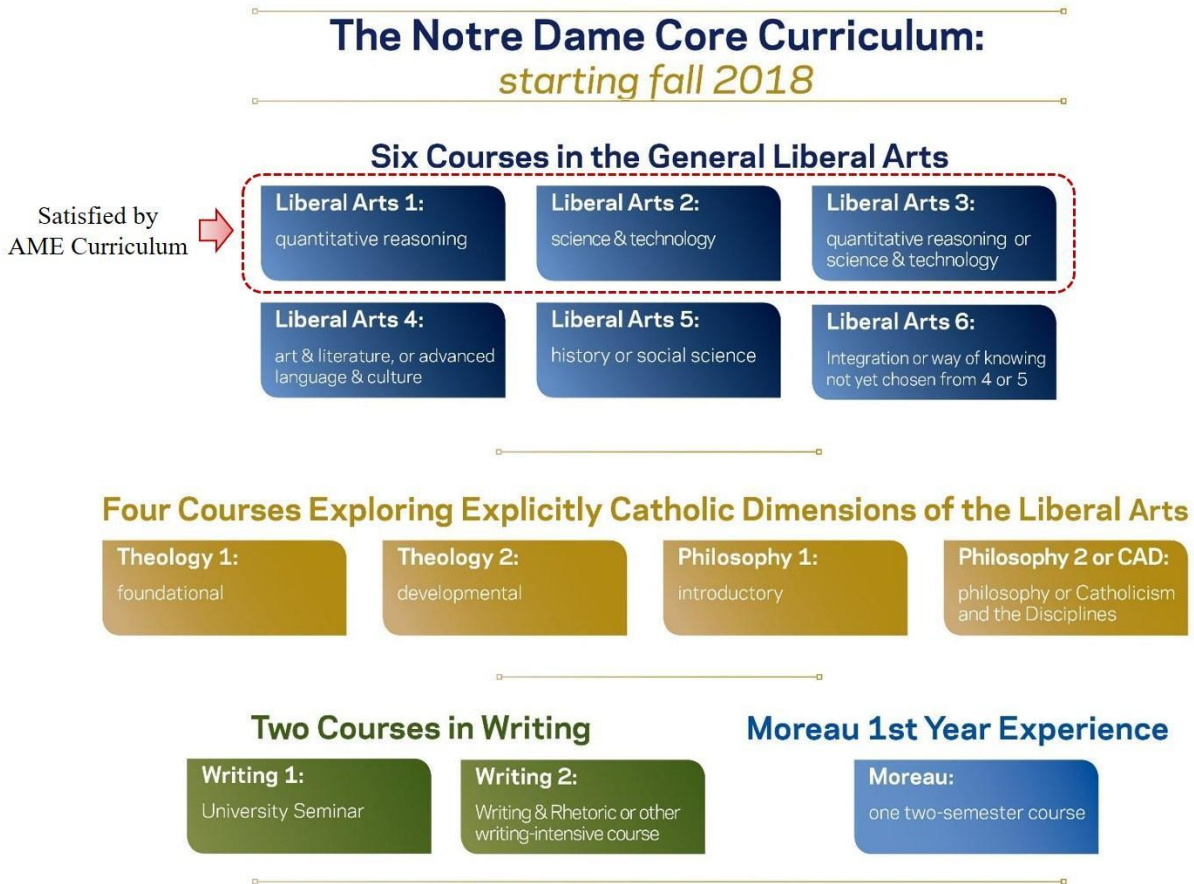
The Notre Dame Core Curriculum:
starting fall 2018

Six Courses in the General Liberal Arts

Satisfied by AME Curriculum

Liberal Arts 1:
quantitative reasoning

Liberal Arts 2:
science & technology

Liberal Arts 3:
quantitative reasoning or science & technology

Liberal Arts 4:
art & literature, or advanced language & culture

Liberal Arts 5:
history or social science

Liberal Arts 6:
Integration or way of knowing not yet chosen from 4 or 5

Four Courses Exploring Explicitly Catholic Dimensions of the Liberal Arts

Theology 1:
foundational

Theology 2:
developmental

Philosophy 1:
introductory

Philosophy 2 or CAD:
philosophy or Catholicism and the Disciplines

Two Courses in Writing

Writing 1:
University Seminar

Writing 2:
Writing & Rhetoric or other writing-intensive course

Moreau 1st Year Experience

Moreau:
one two-semester course